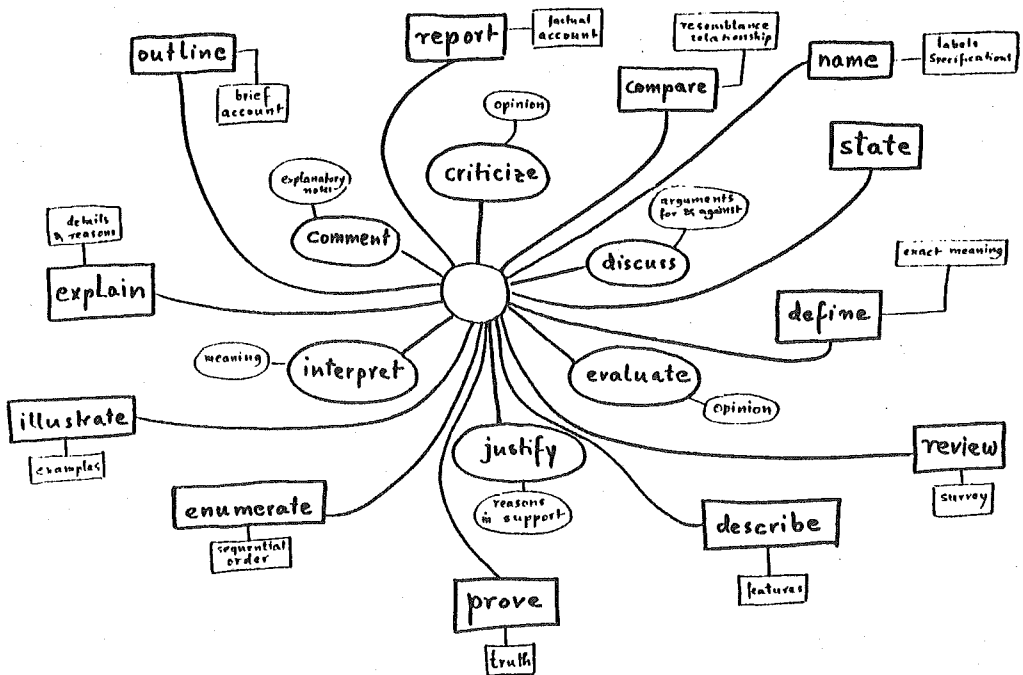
outline
brief account
report
factual account
compare
resemblance relationship
name
labels specifications
opinion
criticize
state
explanatory notes
comment
arguments for & against
discuss
details & reasons
explain
exact meaning
define
meaning
interpret
evaluate
opinion
illustrate
examples
justify
review
survey
reasons in support
enumerate
sequential order
describe
features
prove
truth